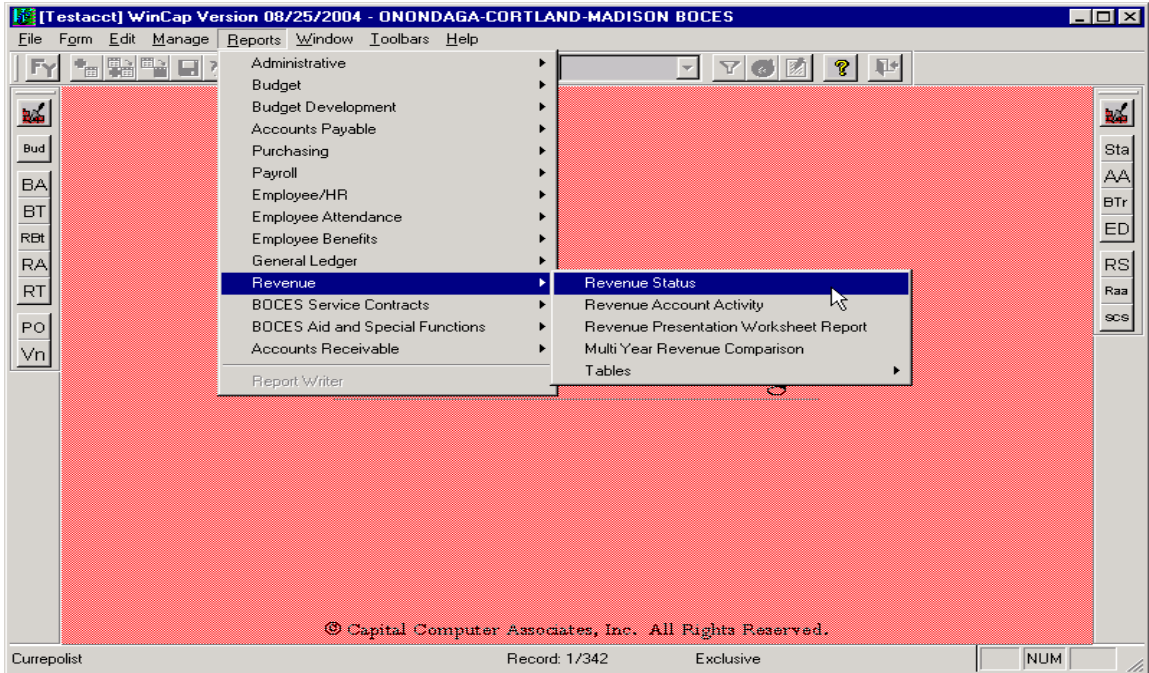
[Testacct] WinCap Version 08/25/2004 - ONONDAGA-CORTLAND-MADISON BOCES

File Form Edit Manage Reports Window Toolbars Help

FY

Bud
BA
BT
RBt
RA
RT
PO
Vn

Administrative
Budget
Budget Development
Accounts Payable
Purchasing
Payroll
Employee/HR
Employee Attendance
Employee Benefits
General Ledger
Revenue
BOCES Service Contracts
BOCES Aid and Special Functions
Accounts Receivable
Report Writer

Revenue Status
Revenue Account Activity
Revenue Presentation Worksheet Report
Multi Year Revenue Comparison
Tables

Sta
AA
BTr
ED
RS
Raa
SCS

© Capital Computer Associates, Inc. All Rights Reserved.

Currepolist Record: 1/342 Exclusive NUM